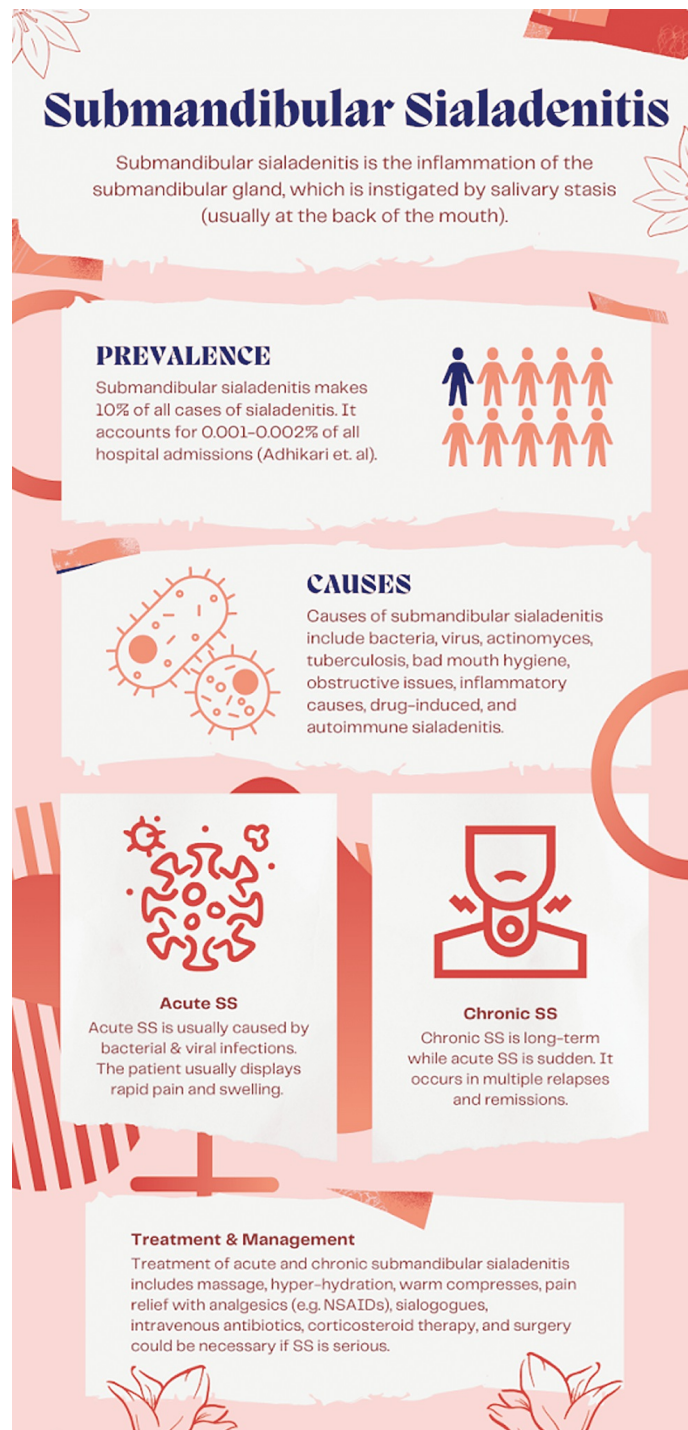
Submandibular Sialadenitis

Submandibular sialadenitis is the inflammation of the submandibular gland, which is instigated by salivary stasis (usually at the back of the mouth).

PREVALENCE

Submandibular sialadenitis makes 10% of all cases of sialadenitis. It accounts for 0.001-0.002% of all hospital admissions (Adhikari et. al).

CAUSES

Causes of submandibular sialadenitis include bacteria, virus, actinomyces, tuberculosis, bad mouth hygiene, obstructive issues, inflammatory causes, drug-induced, and autoimmune sialadenitis.

Acute SS

Acute SS is usually caused by bacterial & viral infections. The patient usually displays rapid pain and swelling.

Chronic SS

Chronic SS is long-term while acute SS is sudden. It occurs in multiple relapses and remissions.

Treatment & Management

Treatment of acute and chronic submandibular sialadenitis includes massage, hyper-hydration, warm compresses, pain relief with analgesics (e.g. NSAIDs), sialogogues, intravenous antibiotics, corticosteroid therapy, and surgery could be necessary if SS is serious.